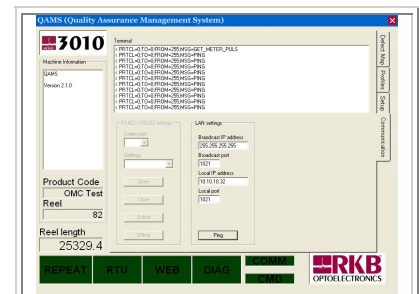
QAMS (Quality Assurance Management System)

3010

Machine Information

QAMS

Version 2.1.0

Terminal

|| PRTCL=0;TO=0;FROM=255;MSG=GET_METER_PULS
|| PRTCL=0;TO=0;FROM=255;MSG=PING
|| PRTCL=0;TO=0;FROM=255;MSG=PING
|| PRTCL=0;TO=0;FROM=255;MSG=PING
|| PRTCL=0;TO=0;FROM=255;MSG=PING
|| PRTCL=0;TO=0;FROM=255;MSG=PING
|| PRTCL=0;TO=0;FROM=255;MSG=PING
|| PRTCL=0;TO=0;FROM=255;MSG=PING
|| PRTCL=0;TO=0;FROM=255;MSG=PING
|| PRTCL=0;TO=0;FROM=255;MSG=PING
|| PRTCL=0;TO=0;FROM=255;MSG=PING
|| PRTCL=0;TO=0;FROM=255;MSG=PING
|| PRTCL=0;TO=0;FROM=255;MSG=PING

RS422 / RS232 settings

Comm port

Settings

Open

Close

Online

Offline

LAN settings

Broadcast IP address

255.255.255.255

Broadcast port

1021

Local IP address

10.10.10.32

Local port

1021

Ping

Product Code

OMC Test

Reel

82

Reel length

25329.4

REPEAT

RTU

WEB

DIAG

COMM

CMD

RKB

OPTOELECTRONICS

Defect Map

Profiles

Setup

Communications